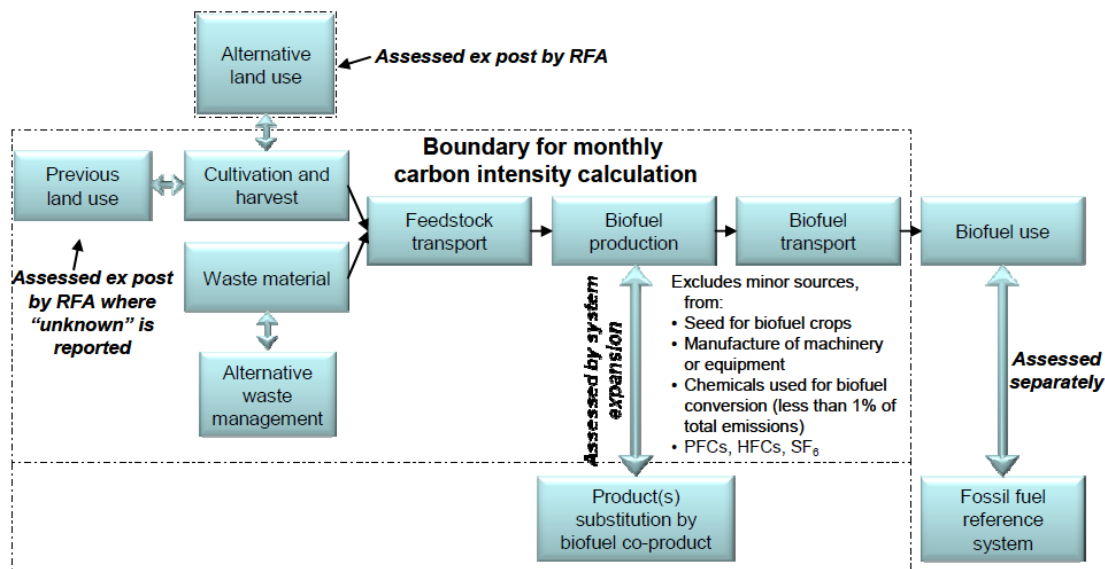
Alternative land use

Assessed ex post by RFA

Boundary for monthly carbon intensity calculation

Previous land use

Cultivation and harvest

Waste material

Feedstock transport

Biofuel production

Biofuel transport

Biofuel use

Assessed ex post by RFA where "unknown" is reported

Alternative waste management

Assessed by system expansion

Excludes minor sources, from:
• Seed for biofuel crops
• Manufacture of machinery or equipment
• Chemicals used for biofuel conversion (less than 1% of total emissions)
• PFCs, HFCs, $SF_6$

Assessed separately

Product(s) substitution by biofuel co-product

Fossil fuel reference system